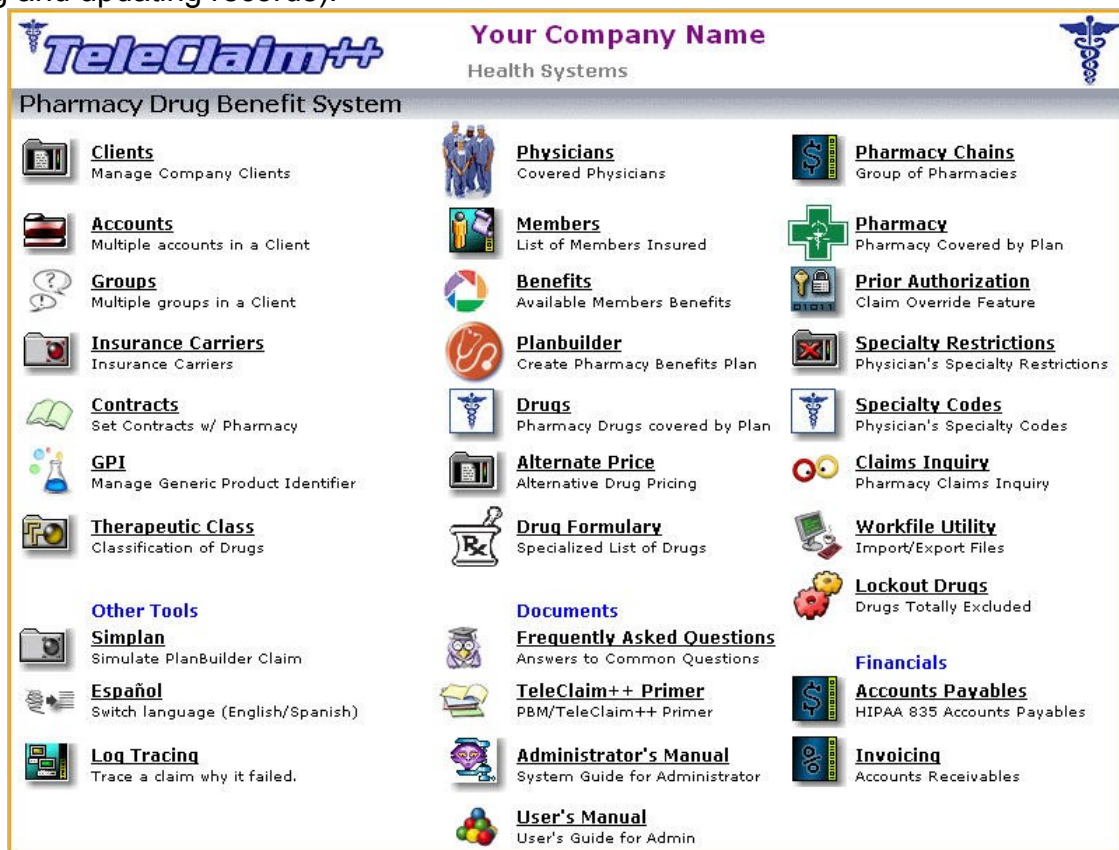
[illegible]g and updating records).

TeleClaim++

Your Company Name
Health Systems

Pharmacy Drug Benefit System

Clients
Manage Company Clients

Accounts
Multiple accounts in a Client

Groups
Multiple groups in a Client

Insurance Carriers
Insurance Carriers

Contracts
Set Contracts w/ Pharmacy

GPI
Manage Generic Product Identifier

Therapeutic Class
Classification of Drugs

Physicians
Covered Physicians

Members
List of Members Insured

Benefits
Available Members Benefits

Planbuilder
Create Pharmacy Benefits Plan

Drugs
Pharmacy Drugs covered by Plan

Alternate Price
Alternative Drug Pricing

Drug Formulary
Specialized List of Drugs

Pharmacy Chains
Group of Pharmacies

Pharmacy
Pharmacy Covered by Plan

Prior Authorization
Claim Override Feature

Specialty Restrictions
Physician's Specialty Restrictions

Specialty Codes
Physician's Specialty Codes

Claims Inquiry
Pharmacy Claims Inquiry

Workfile Utility
Import/Export Files

Lockout Drugs
Drugs Totally Excluded

Other Tools

Simplan
Simulate PlanBuilder Claim

Español
Switch language (English/Spanish)

Log Tracing
Trace a claim why it failed.

Documents

Frequently Asked Questions
Answers to Common Questions

TeleClaim++ Primer
PBM/TeleClaim++ Primer

Administrator's Manual
System Guide for Administrator

User's Manual
User's Guide for Admin

Financials

Accounts Payables
HIPAA 835 Accounts Payables

Invoicing
Accounts Receivables